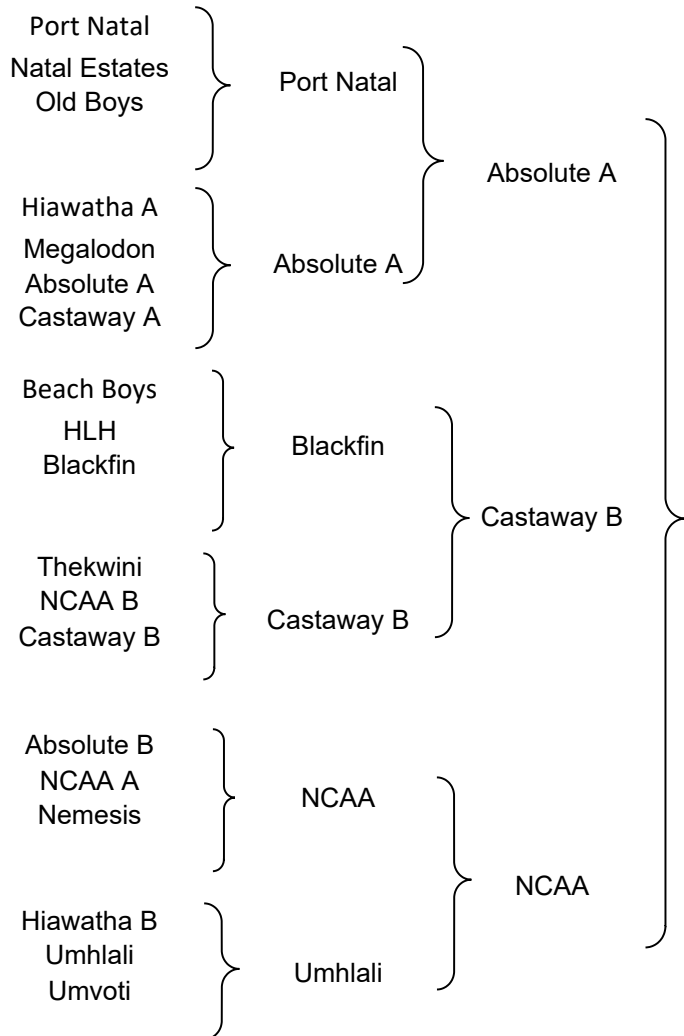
Port Natal
Natal Estates
Old Boys

Port Natal

Hiawatha A
Megalodon
Absolute A
Castaway A

Absolute A

Absolute A

Beach Boys
HLH
Blackfin

Blackfin

Thekwini
NCAA B
Castaway B

Castaway B

Castaway B

Absolute B
NCAA A
Nemesis

NCAA

Hiawatha B
Umhlali
Umvoti

Umhlali

NCAA